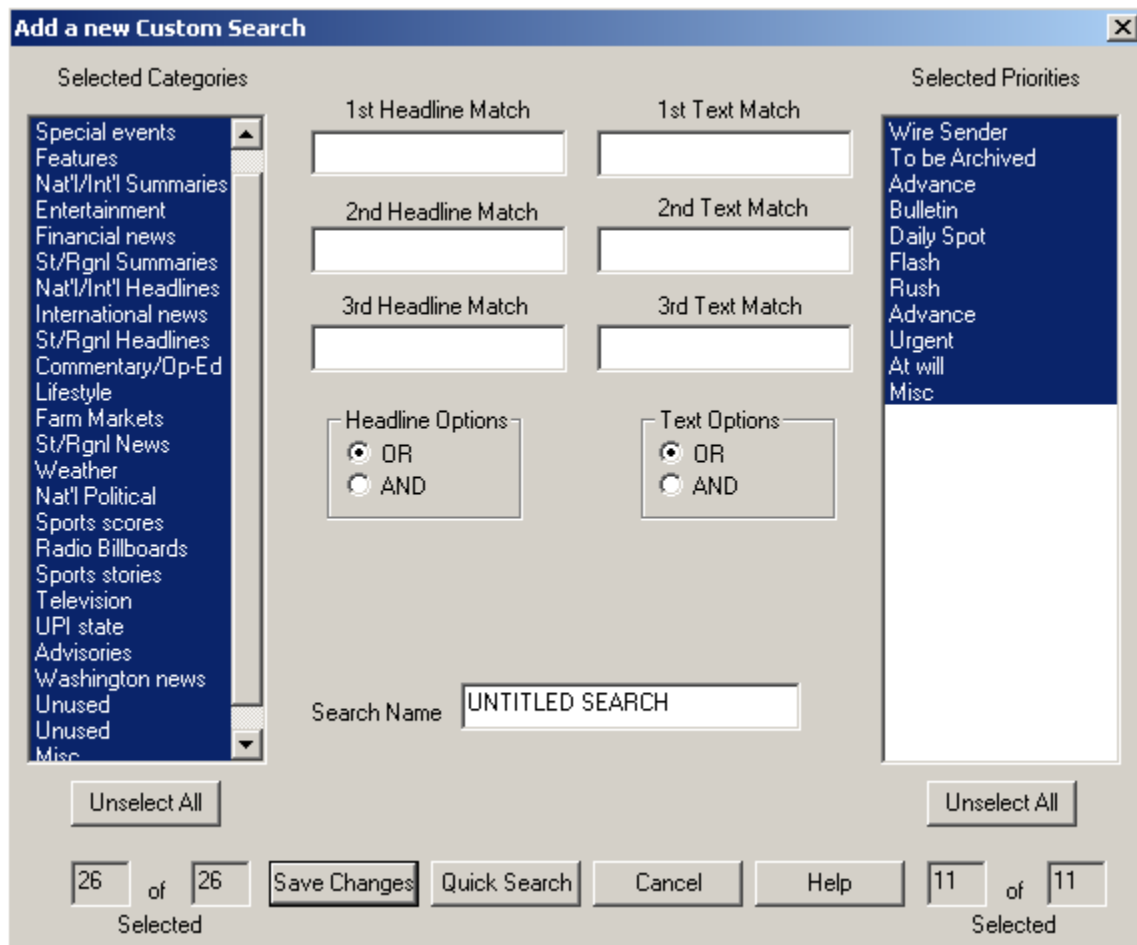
Add a new Custom Search

Selected Categories

Special events
Features
Nat'l/Int'l Summaries
Entertainment
Financial news
St/Rgnl Summaries
Nat'l/Int'l Headlines
International news
St/Rgnl Headlines
Commentary/Op-Ed
Lifestyle
Farm Markets
St/Rgnl News
Weather
Nat'l Political
Sports scores
Radio Billboards
Sports stories
Television
UPI state
Advisories
Washington news
Unused
Unused
Misc

1st Headline Match

1st Text Match

2nd Headline Match

2nd Text Match

3rd Headline Match

3rd Text Match

Headline Options
OR
AND

Text Options
OR
AND

Search Name UNTITLED SEARCH

Selected Priorities

Wire Sender
To be Archived
Advance
Bulletin
Daily Spot
Flash
Rush
Advance
Urgent
At will
Misc

Unselect All

Unselect All

26 of 26
Selected

Save Changes

Quick Search

Cancel

Help

11 of 11
Selected